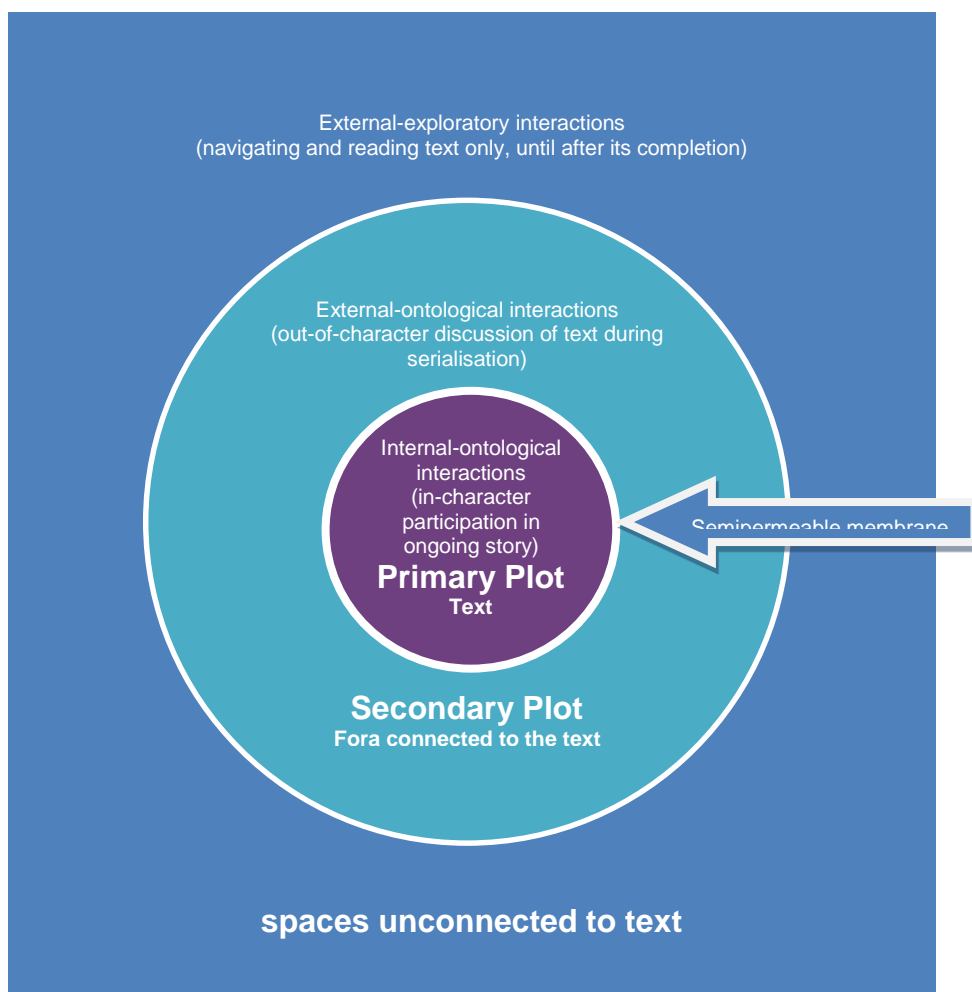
External-exploratory interactions
(navigating and reading text only, until after its completion)

External-ontological interactions
(out-of-character discussion of text during serialisation)

Internal-ontological interactions
(in-character participation in ongoing story)

Primary Plot
Text

Semipermeable membrane

Secondary Plot
Fora connected to the text

spaces unconnected to text